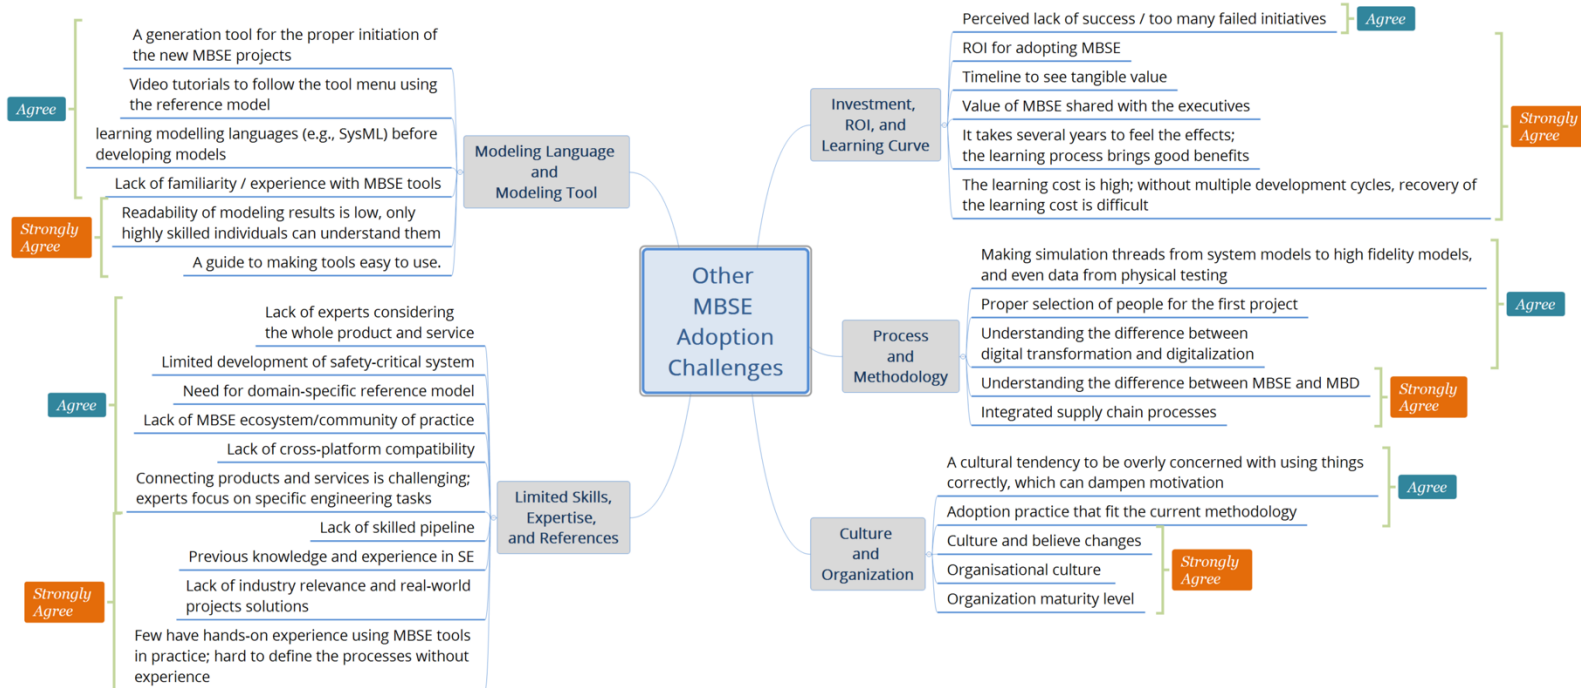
Other MBSE Adoption Challenges

Modeling Language and Modeling Tool

A generation tool for the proper initiation of the new MBSE projects

Video tutorials to follow the tool menu using the reference model

learning modelling languages (e.g., SysML) before developing models

Lack of familiarity / experience with MBSE tools

Agree

Readability of modeling results is low, only highly skilled individuals can understand them

A guide to making tools easy to use.

Strongly Agree

Limited Skills, Expertise, and References

Lack of experts considering the whole product and service

Limited development of safety-critical system

Need for domain-specific reference model

Lack of MBSE ecosystem/community of practice

Lack of cross-platform compatibility

Connecting products and services is challenging; experts focus on specific engineering tasks

Agree

Lack of skilled pipeline

Previous knowledge and experience in SE

Lack of industry relevance and real-world projects solutions

Few have hands-on experience using MBSE tools in practice; hard to define the processes without experience

Strongly Agree

Investment, ROI, and Learning Curve

Perceived lack of success / too many failed initiatives

Agree

ROI for adopting MBSE

Timeline to see tangible value

Value of MBSE shared with the executives

It takes several years to feel the effects; the learning process brings good benefits

The learning cost is high; without multiple development cycles, recovery of the learning cost is difficult

Strongly Agree

Process and Methodology

Making simulation threads from system models to high fidelity models, and even data from physical testing

Proper selection of people for the first project

Understanding the difference between digital transformation and digitalization

Agree

Understanding the difference between MBSE and MBD

Integrated supply chain processes

Strongly Agree

Culture and Organization

A cultural tendency to be overly concerned with using things correctly, which can dampen motivation

Adoption practice that fit the current methodology

Agree

Culture and believe changes

Organisational culture

Organization maturity level

Strongly Agree